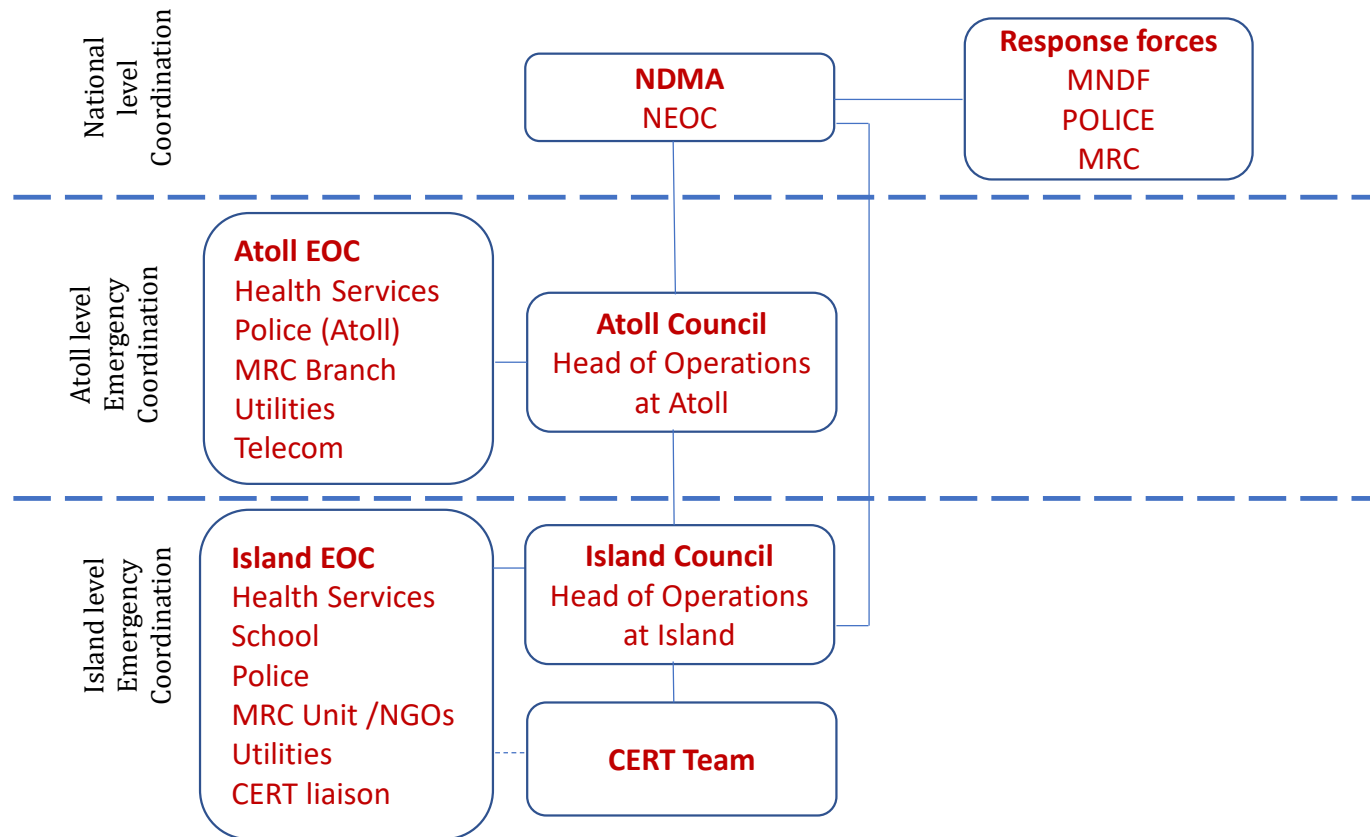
National level Coordination

NDMA
NEOC

Response forces
MNDF
POLICE
MRC

Atoll level Emergency Coordination

Atoll EOC
Health Services
Police (Atoll)
MRC Branch
Utilities
Telecom

Atoll Council
Head of Operations at Atoll

Island level Emergency Coordination

Island EOC
Health Services
School
Police
MRC Unit /NGOs
Utilities
CERT liaison

Island Council
Head of Operations at Island

CERT Team